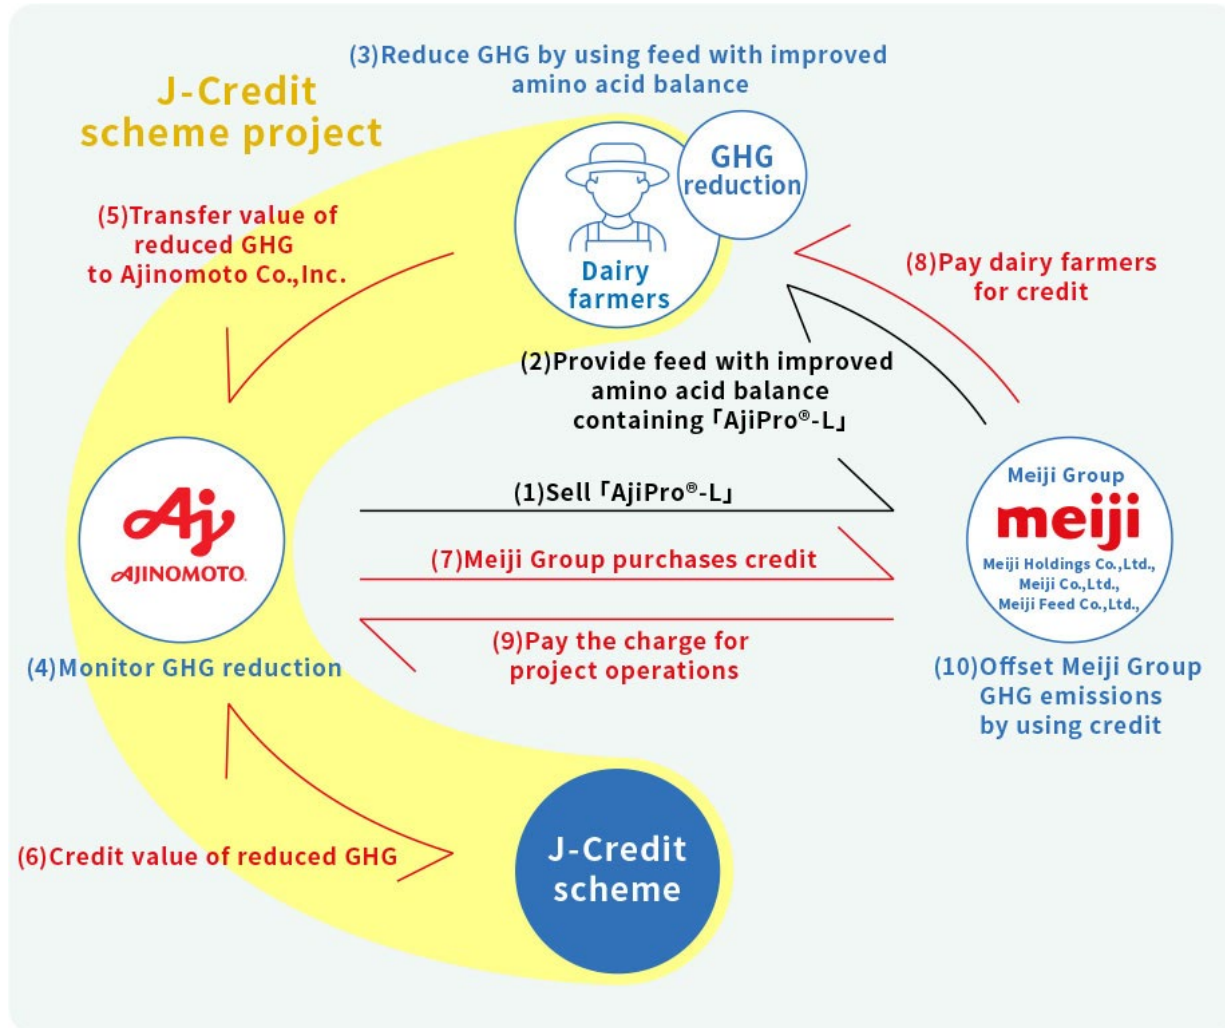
J-Credit scheme project

(3)Reduce GHG by using feed with improved amino acid balance

GHG reduction

Dairy farmers

(5)Transfer value of reduced GHG to Ajinomoto Co.,Inc.

(8)Pay dairy farmers for credit

(2)Provide feed with improved amino acid balance containing「AjiPro®-L」

Aj
AJINOMOTO

(1)Sell「AjiPro®-L」

Meiji Group
meiji
Meiji Holdings Co.,Ltd., Meiji Co.,Ltd., Meiji Feed Co.,Ltd.,

(7)Meiji Group purchases credit

(9)Pay the charge for project operations

(4)Monitor GHG reduction

(10)Offset Meiji Group GHG emissions by using credit

(6)Credit value of reduced GHG

J-Credit scheme